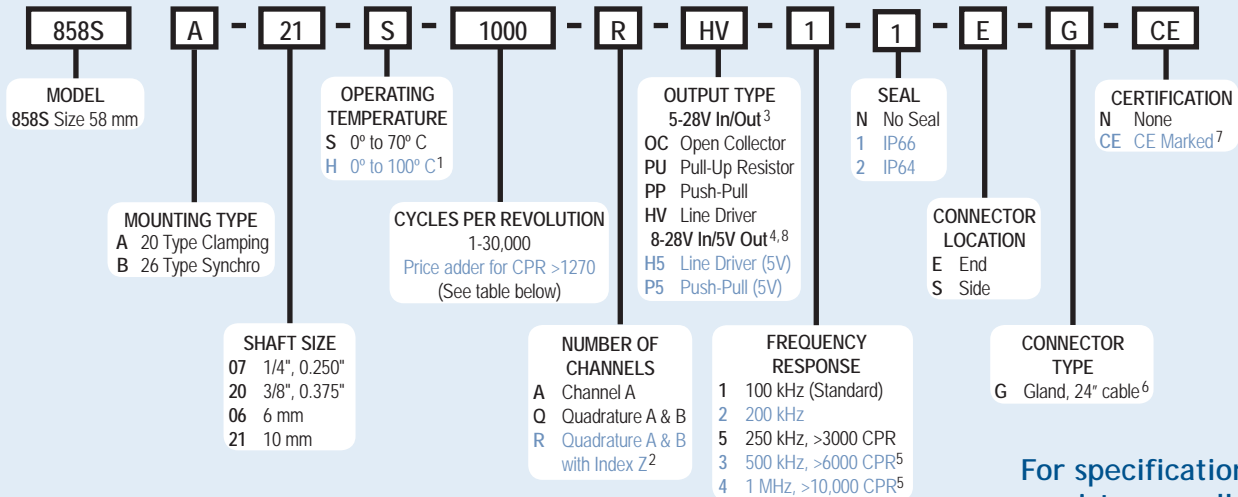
858S A - 21 - S - 1000 - R - HV - 1 - 1 - E - G - CE

MODEL
858S Size 58 mm

OPERATING TEMPERATURE
S 0º to 70º C
H 0º to 100º C$^1$

OUTPUT TYPE
5-28V In/Out$^3$
OC Open Collector
PU Pull-Up Resistor
PP Push-Pull
HV Line Driver
8-28V In/5V Out$^{4,8}$
H5 Line Driver (5V)
P5 Push-Pull (5V)

SEAL
N No Seal
1 IP66
2 IP64

CERTIFICATION
N None
CE CE Marked$^7$

MOUNTING TYPE
A 20 Type Clamping
B 26 Type Synchro

CYCLES PER REVOLUTION
1-30,000
Price adder for CPR >1270
(See table below)

CONNECTOR LOCATION
E End
S Side

SHAFT SIZE
07 1/4", 0.250"
20 3/8", 0.375"
06 6 mm
21 10 mm

NUMBER OF CHANNELS
A Channel A
Q Quadrature A & B
R Quadrature A & B with Index Z$^2$

FREQUENCY RESPONSE
1 100 kHz (Standard)
2 200 kHz
5 250 kHz, >3000 CPR
3 500 kHz, >6000 CPR$^5$
4 1 MHz, >10,000 CPR$^5$

CONNECTOR TYPE
G Gland, 24" cable$^6$

For specification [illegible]